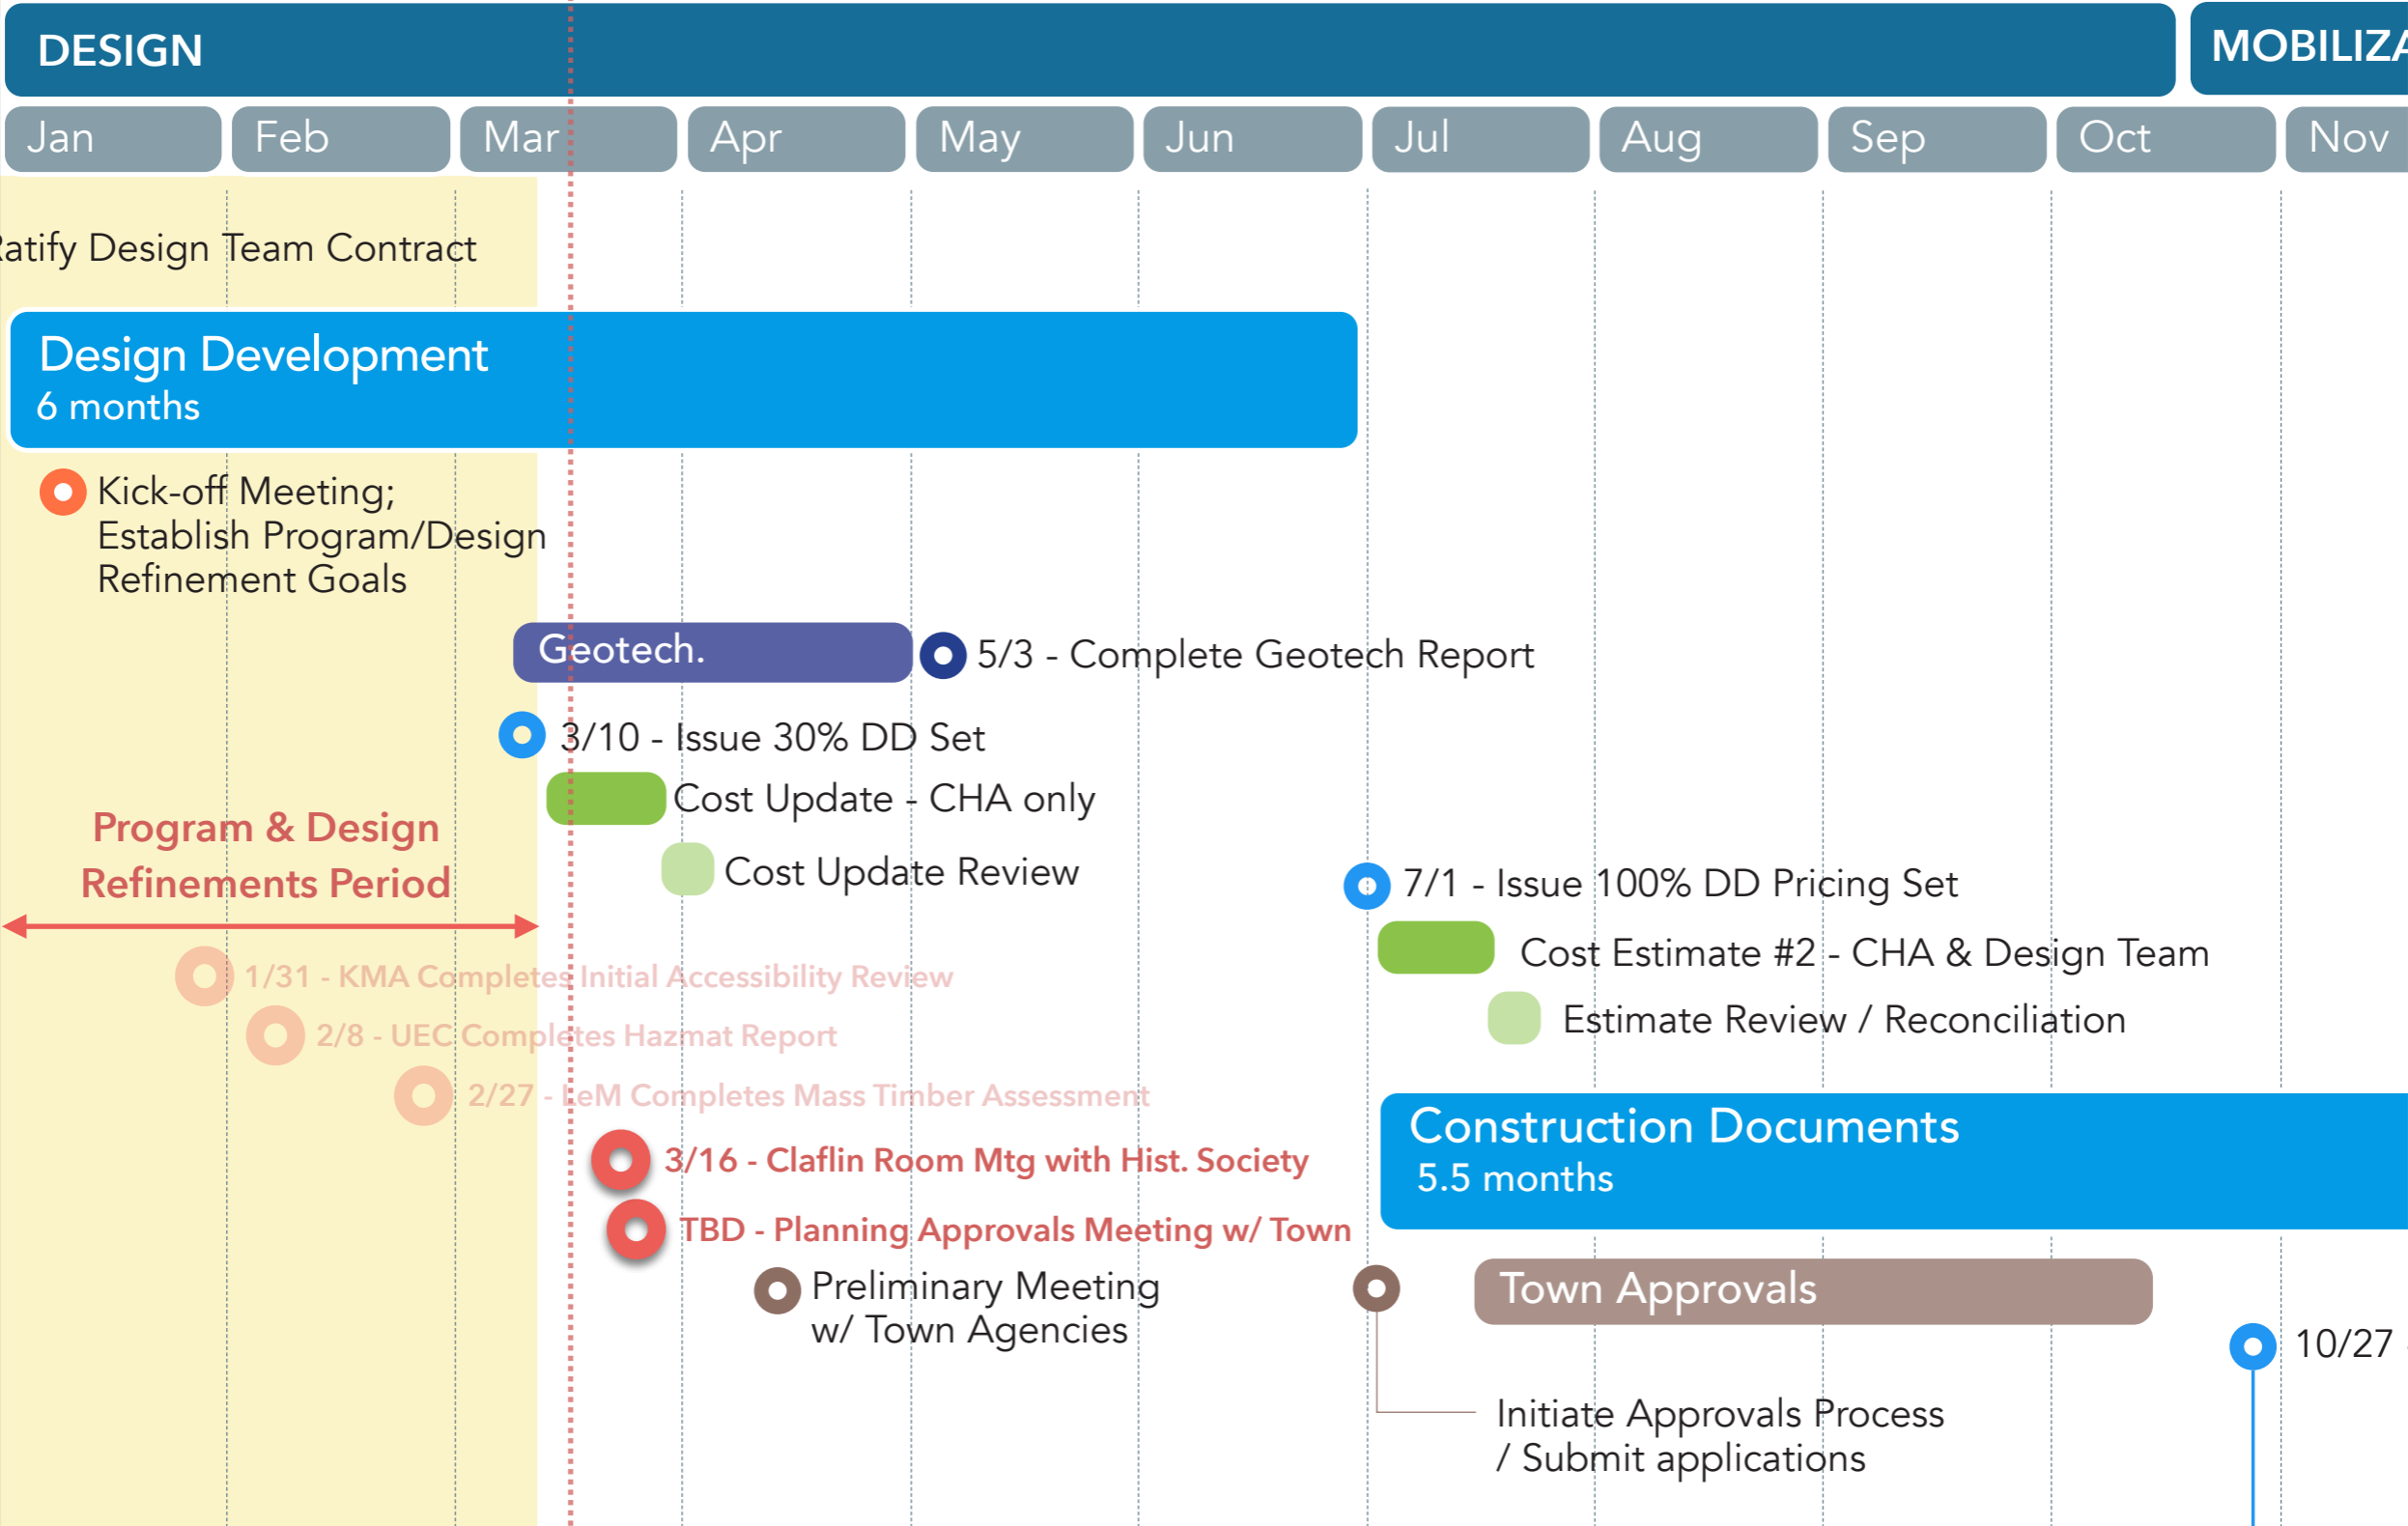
DESIGN

MOBILIZA

| Jan | Feb | Mar | Apr | May | Jun | Jul | Aug | Sep | Oct | Nov |
|---|---|---|---|---|---|---|---|---|---|---|

atify Design Team Contract

Design Development
6 months

Kick-off Meeting; Establish Program/Design Refinement Goals

Geotech.

5/3 - Complete Geotech Report

3/10 - Issue 30% DD Set

Cost Update - CHA only

Cost Update Review

Program & Design Refinements Period

7/1 - Issue 100% DD Pricing Set

Cost Estimate #2 - CHA & Design Team

Estimate Review / Reconciliation

1/31 - KMA Completes Initial Accessibility Review

2/8 - UEC Completes Hazmat Report

2/27 - LeM Completes Mass Timber Assessment

3/16 - Claflin Room Mtg with Hist. Society

TBD - Planning Approvals Meeting w/ Town

Construction Documents
5.5 months

Preliminary Meeting w/ Town Agencies

Town Approvals

10/27

Initiate Approvals Process / Submit applications